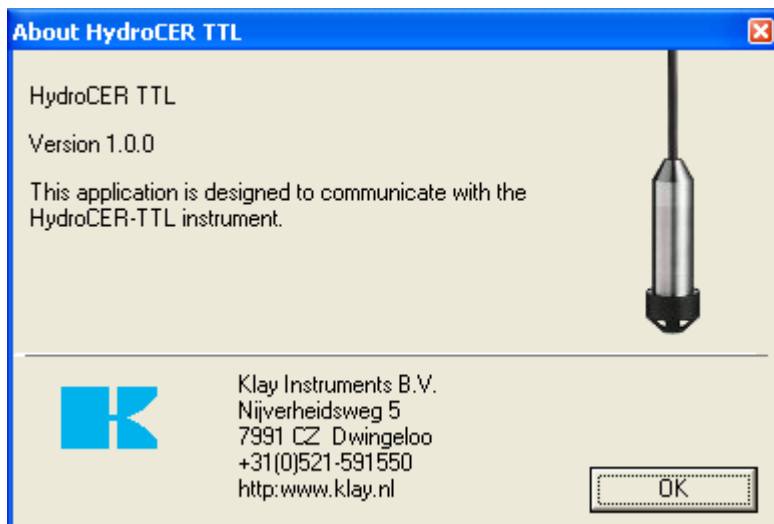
About HydroCER TTL

HydroCER TTL

Version 1.0.0

This application is designed to communicate with the HydroCER-TTL instrument.

Klay Instruments B.V.
Nijverheidsweg 5
7991 CZ Dwingeloo
+31(0)521-591550
http:www.klay.nl

OK